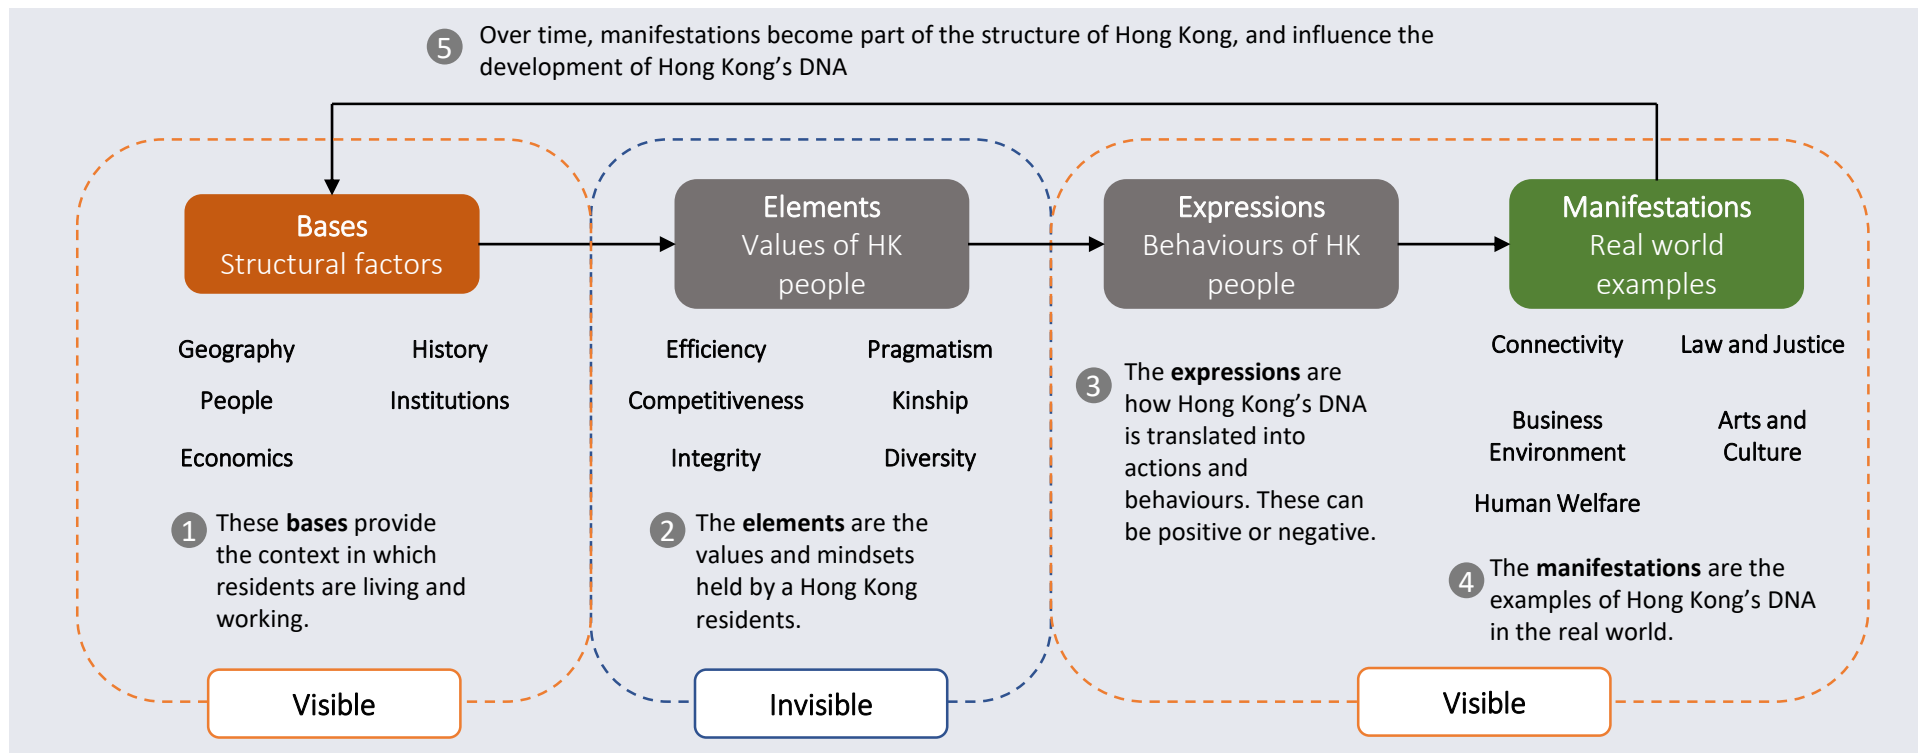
5 Over time, manifestations become part of the structure of Hong Kong, and influence the development of Hong Kong's DNA

Bases
Structural factors

Elements
Values of HK people

Expressions
Behaviours of HK people

Manifestations
Real world examples

Geography History
People Institutions
Economics

1 These **bases** provide the context in which residents are living and working.

Visible

Efficiency Pragmatism
Competitiveness Kinship
Integrity Diversity

2 The **elements** are the values and mindsets held by a Hong Kong residents.

Invisible

3 The **expressions** are how Hong Kong's DNA is translated into actions and behaviours. These can be positive or negative.

Connectivity Law and Justice
Business Environment Arts and Culture
Human Welfare

4 The **manifestations** are the examples of Hong Kong's DNA in the real world.

Visible